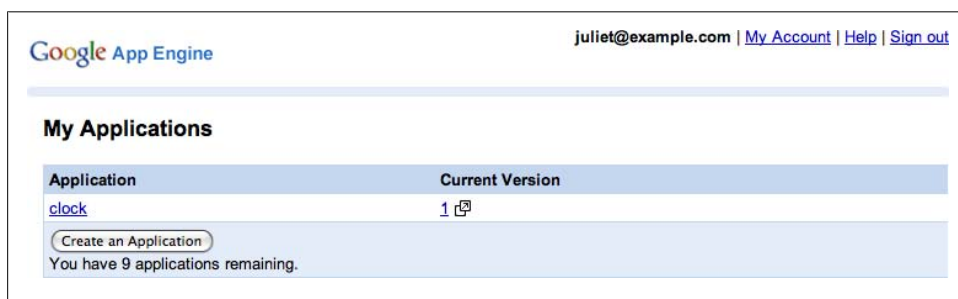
Google App Engine

juliet@example.com | My Account | Help | Sign out

My Applications

| Application | Current Version |
|---|---|
| clock | 1 |

Create an Application

You have 9 applications remaining.